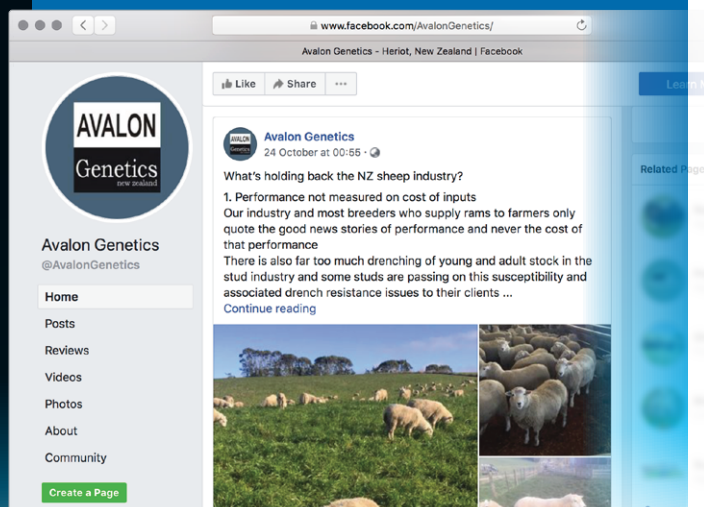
www.facebook.com/AvalonGenetics/

Avalon Genetics - Heriot, New Zealand | Facebook

AVALON
Genetics
new zealand

Avalon Genetics
@AvalonGenetics

Home
Posts
Reviews
Videos
Photos
About
Community
Create a Page

Like
Share
···

Learn

Related Pages

Avalon Genetics
24 October at 00:55 ·

What's holding back the NZ sheep industry?

1. Performance not measured on cost of inputs
Our industry and most breeders who supply rams to farmers only quote the good news stories of performance and never the cost of that performance
There is also far too much drenching of young and adult stock in the stud industry and some studs are passing on this susceptibility and associated drench resistance issues to their clients ...
Continue reading